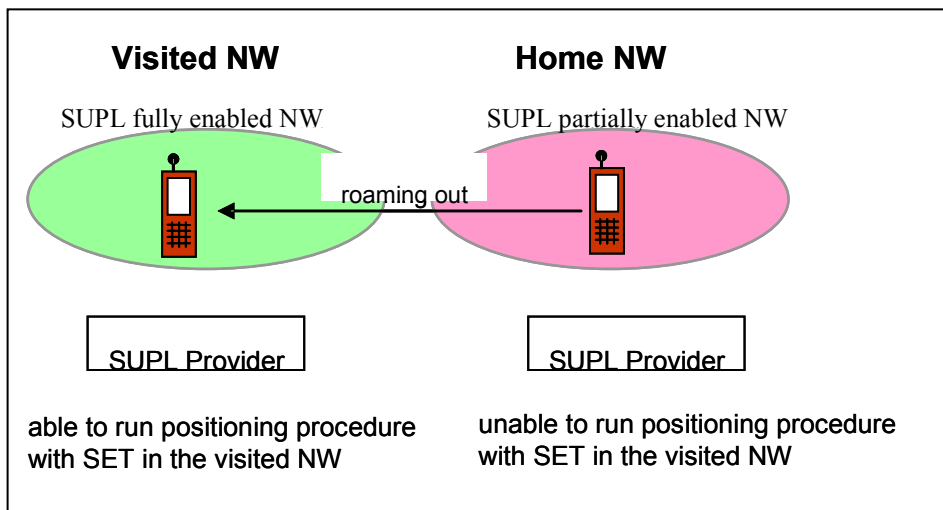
Visited NW

Home NW

SUPL fully enabled NW

SUPL partially enabled NW

roaming out

SUPL Provider

SUPL Provider

able to run positioning procedure with SET in the visited NW

unable to run positioning procedure with SET in the visited NW